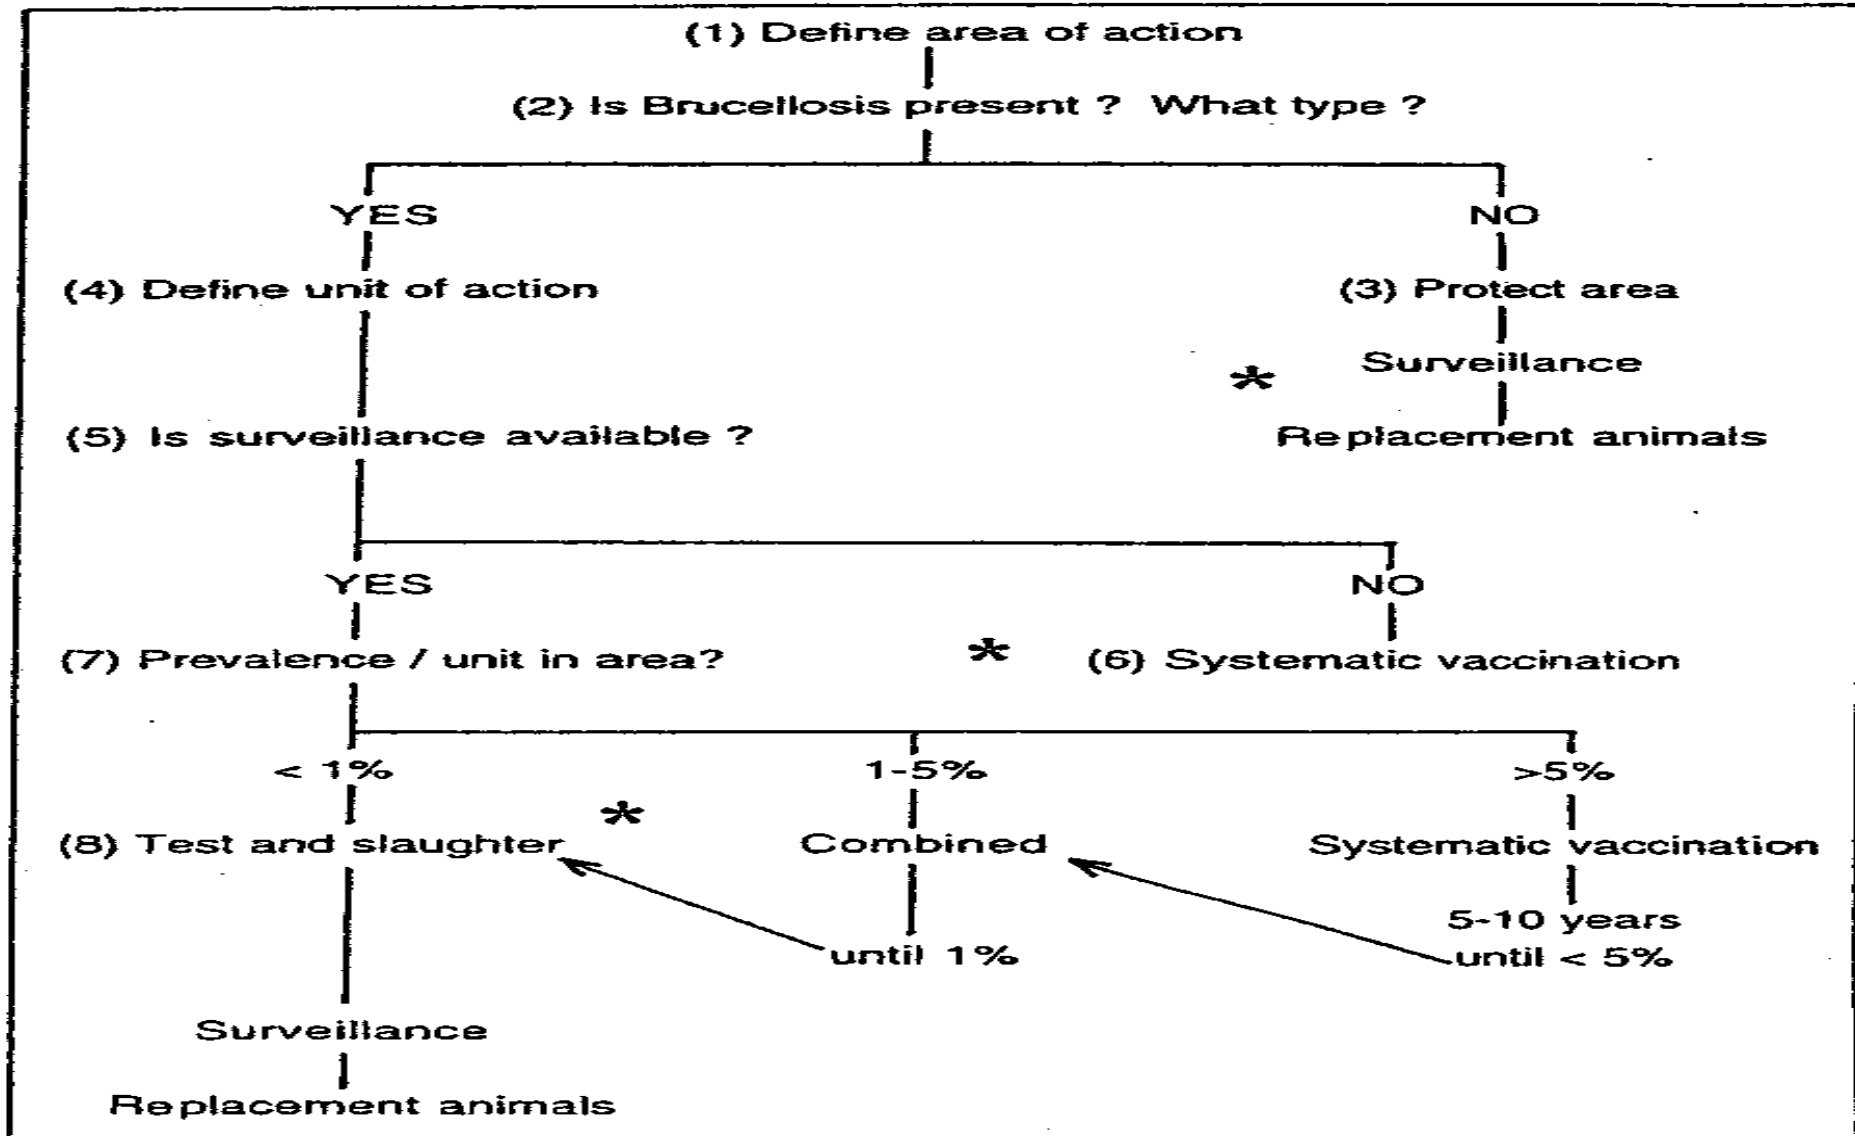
(1) Define area of action

(2) Is Brucellosis present ? What type ?

YES

NO

(4) Define unit of action

(3) Protect area

Surveillance

*

Replacement animals

(5) Is surveillance available ?

YES

NO

(7) Prevalence / unit in area?

*

(6) Systematic vaccination

< 1%

1-5%

>5%

(8) Test and slaughter

*

Combined

Systematic vaccination

5-10 years

until 1%

until < 5%

Surveillance

Replacement animals